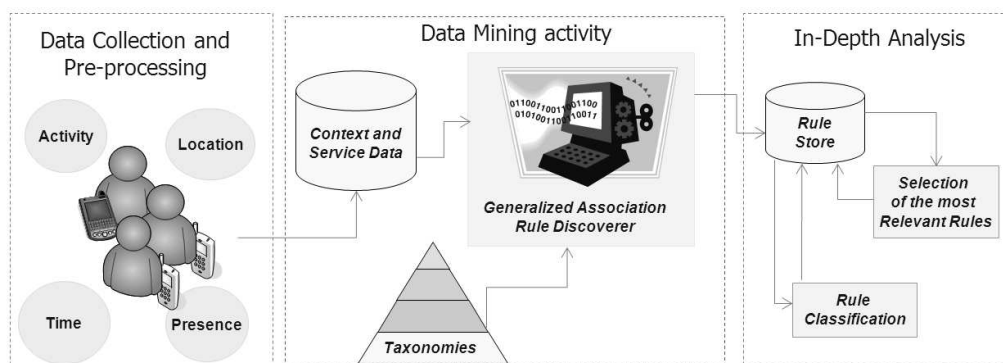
Data Collection and Pre-processing

Activity

Location

Time

Presence

Data Mining activity

Context and Service Data

01100110011001100
0101001100110011

Generalized Association Rule Discoverer

Taxonomies

In-Depth Analysis

Rule Store

Selection of the most Relevant Rules

Rule Classification